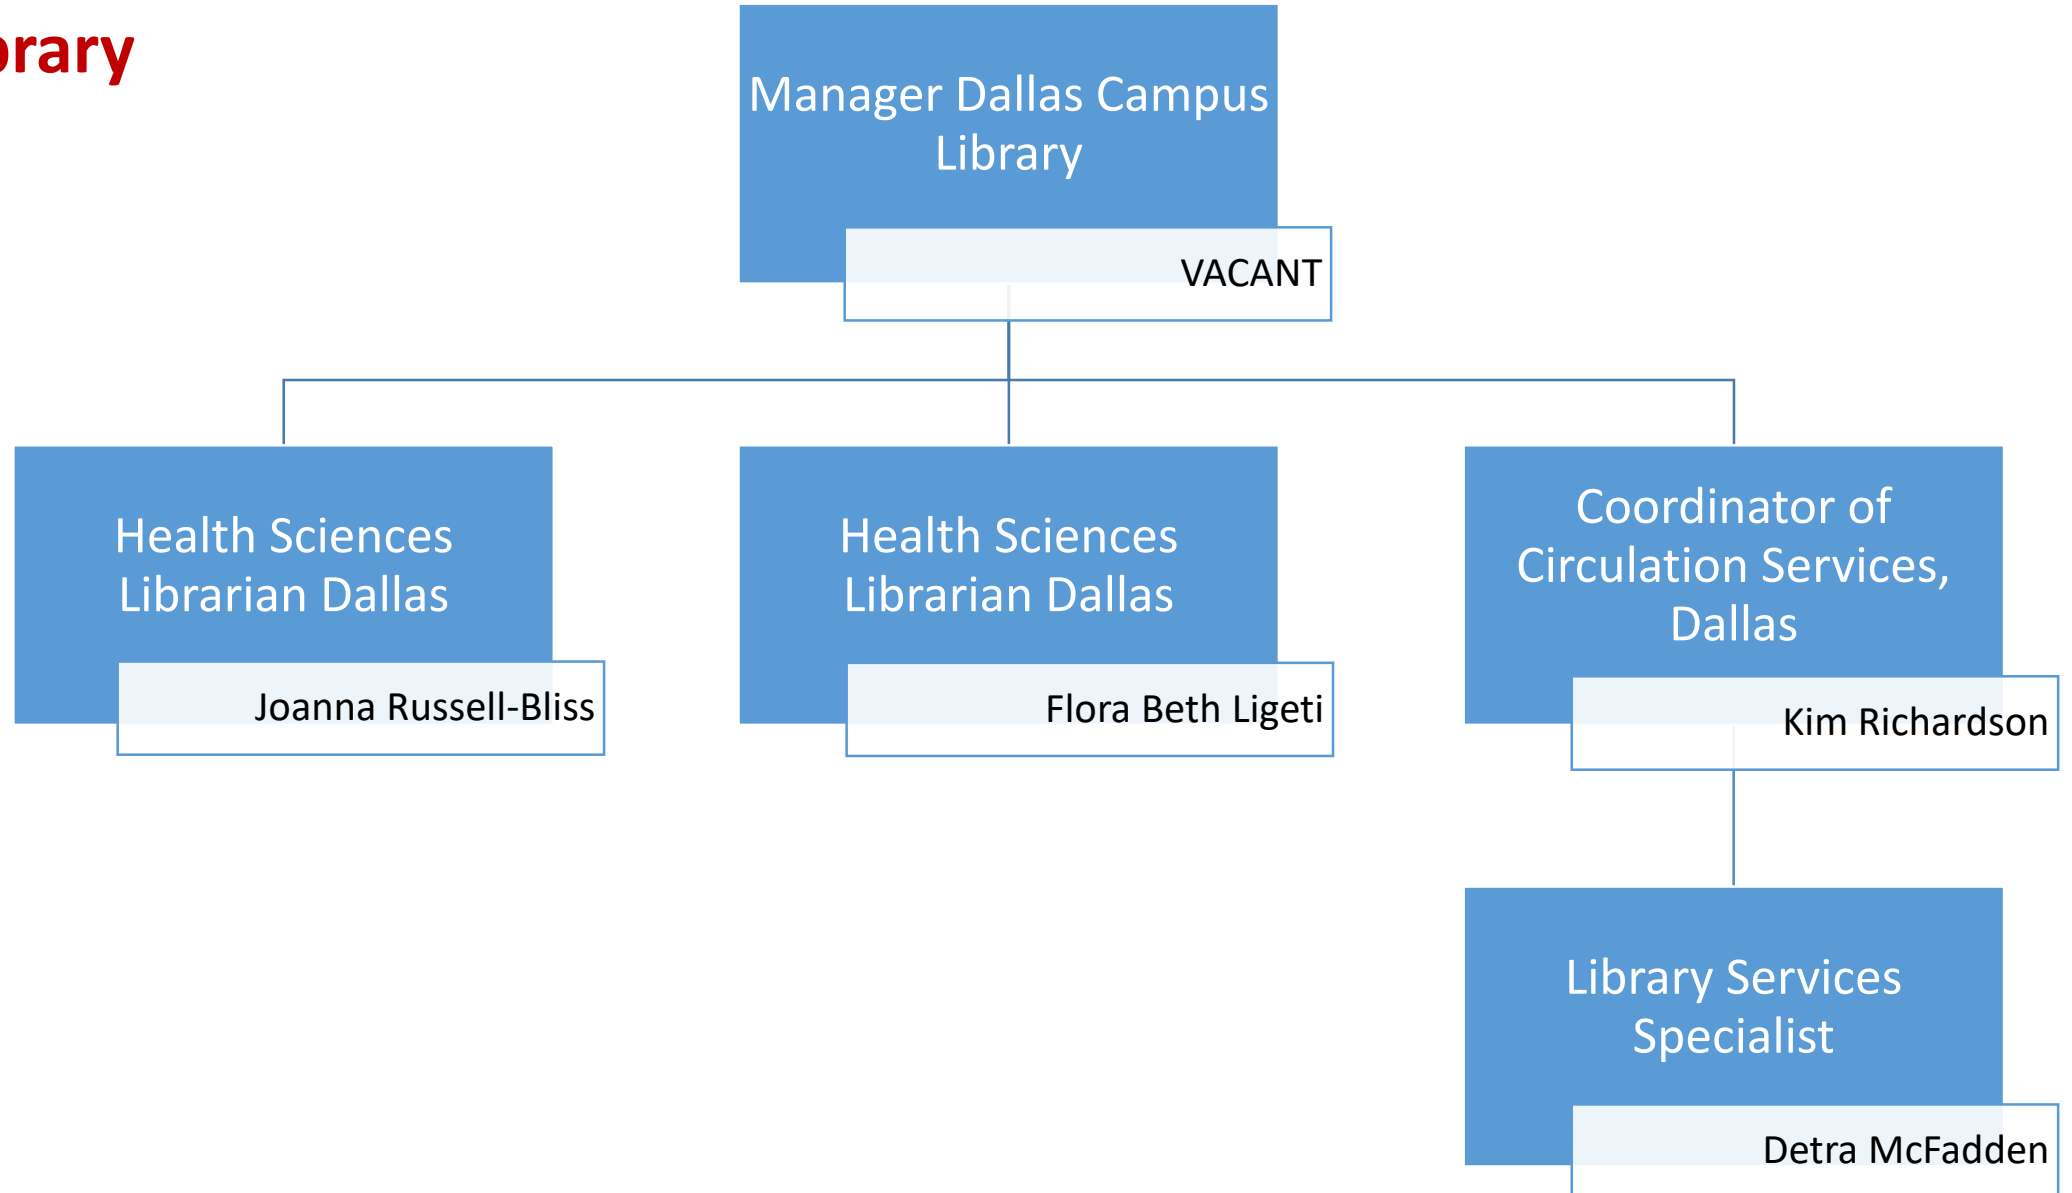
rary

Manager Dallas Campus Library

VACANT

Health Sciences Librarian Dallas

Joanna Russell-Bliss

Health Sciences Librarian Dallas

Flora Beth Ligeti

Coordinator of Circulation Services, Dallas

Kim Richardson

Library Services Specialist

Detra McFadden